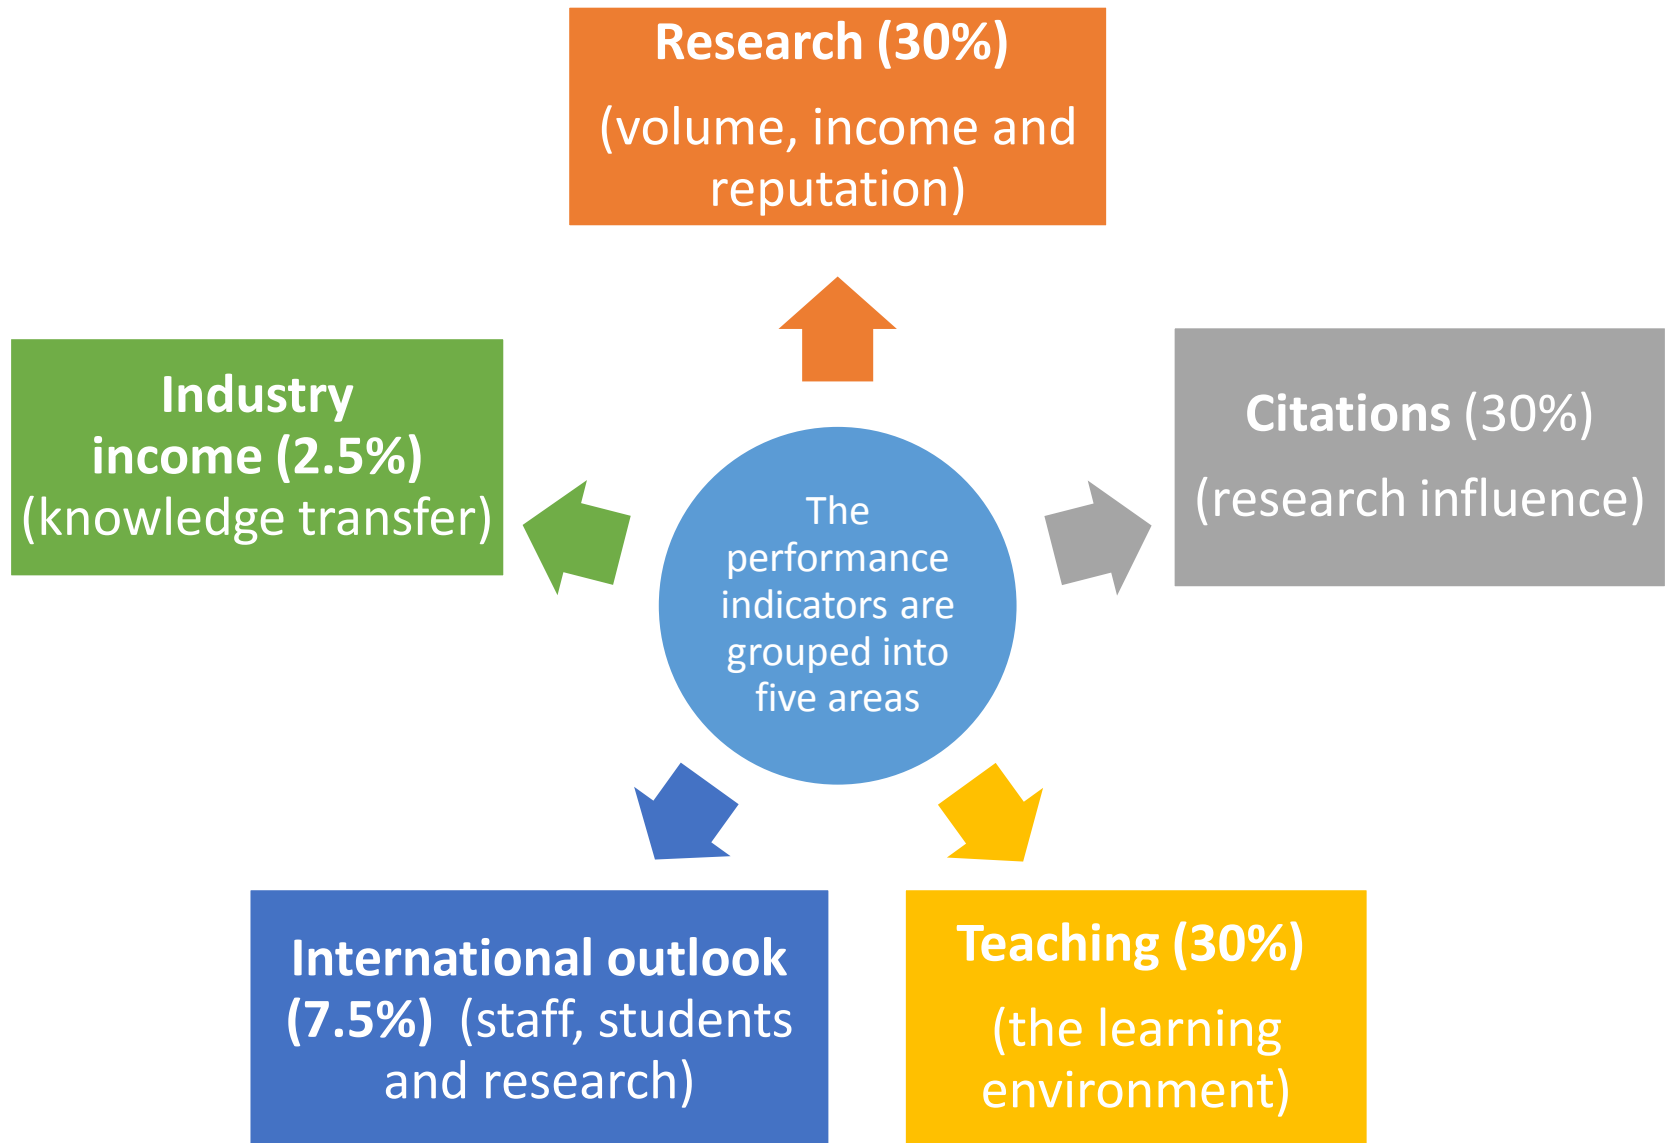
Research (30%)

(volume, income and reputation)

Industry income (2.5%) (knowledge transfer)

The performance indicators are grouped into five areas

Citations (30%)

(research influence)

International outlook (7.5%) (staff, students and research)

Teaching (30%)

(the learning environment)